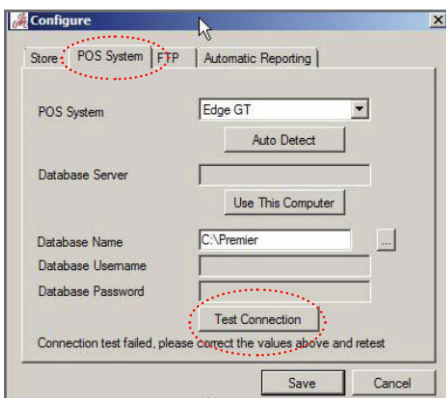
Configure

×

Store | POS System | FTP | Automatic Reporting

POS System
Edge GT
Auto Detect

Database Server
Use This Computer

Database Name
C:\Premier
...
Database Username
Database Password

Test Connection

Connection test failed, please correct the values above and retest

Save
Cancel